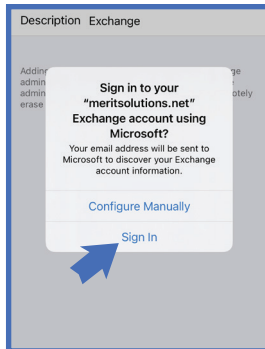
Description Exchange

Addin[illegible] admin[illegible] admin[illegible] erase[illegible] ge otely

Sign in to your "meritsolutions.net" Exchange account using Microsoft?

Your email address will be sent to Microsoft to discover your Exchange account information.

Configure Manually

Sign In